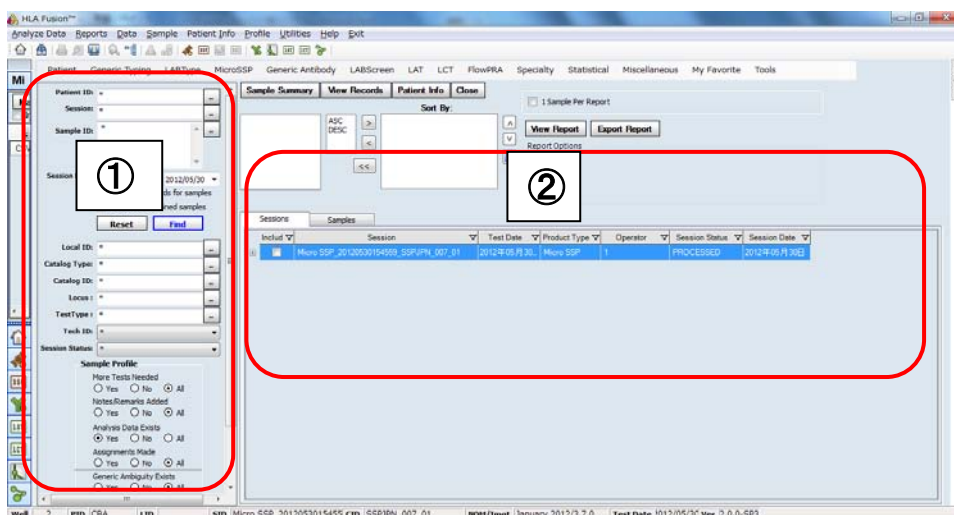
HLA Fusion™

Analyze Data Reports Data Sample Patient Info Profile Utilities Help Exit

Mi

Patient Generic Typing LABType MicroSSP Generic Antibody LABScreen LAT LCT FlowPRA Specialty Statistical Miscellaneous My Favorite Tools

Patient ID: *
Session: *
Sample ID: *

Session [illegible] 2012/05/30
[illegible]ds for samples
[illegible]ned samples

①

Reset Find

Local ID: *
Catalog Type: *
Catalog ID: *
Locus: *
TestType: *
Tech ID: *
Session Status: *

Sample Profile
More Tests Needed
Yes No All
Notes/Remarks Added
Yes No All
Analysis Data Exists
Yes No All
Assignments Made
Yes No All
Generic Ambiguity Exists
Yes No All

Sample Summary View Records Patient Info Close

Sort By:

ASC
DESC

>
<
<<

1 Sample Per Report

View Report Export Report

Report Options

②

Sessions Samples

| Includ | Session | Test Date | Product Type | Operator | Session Status | Session Date |
|---|---|---|---|---|---|---|
|  | Micro SSP_20120530154559_SSPJPN_007_01 | 2012年05月30... | Micro SSP | 1 | PROCESSED | 2012年05月30日 |

Well 2 PID: CBA LID: SID: Micro SSP_2012053015455 CID: SSPJPN_007_01 ROM/Tmpl: January 2012/3.7.0 Test Date: 2012/05/30 Ver: 2.0.0-SP3